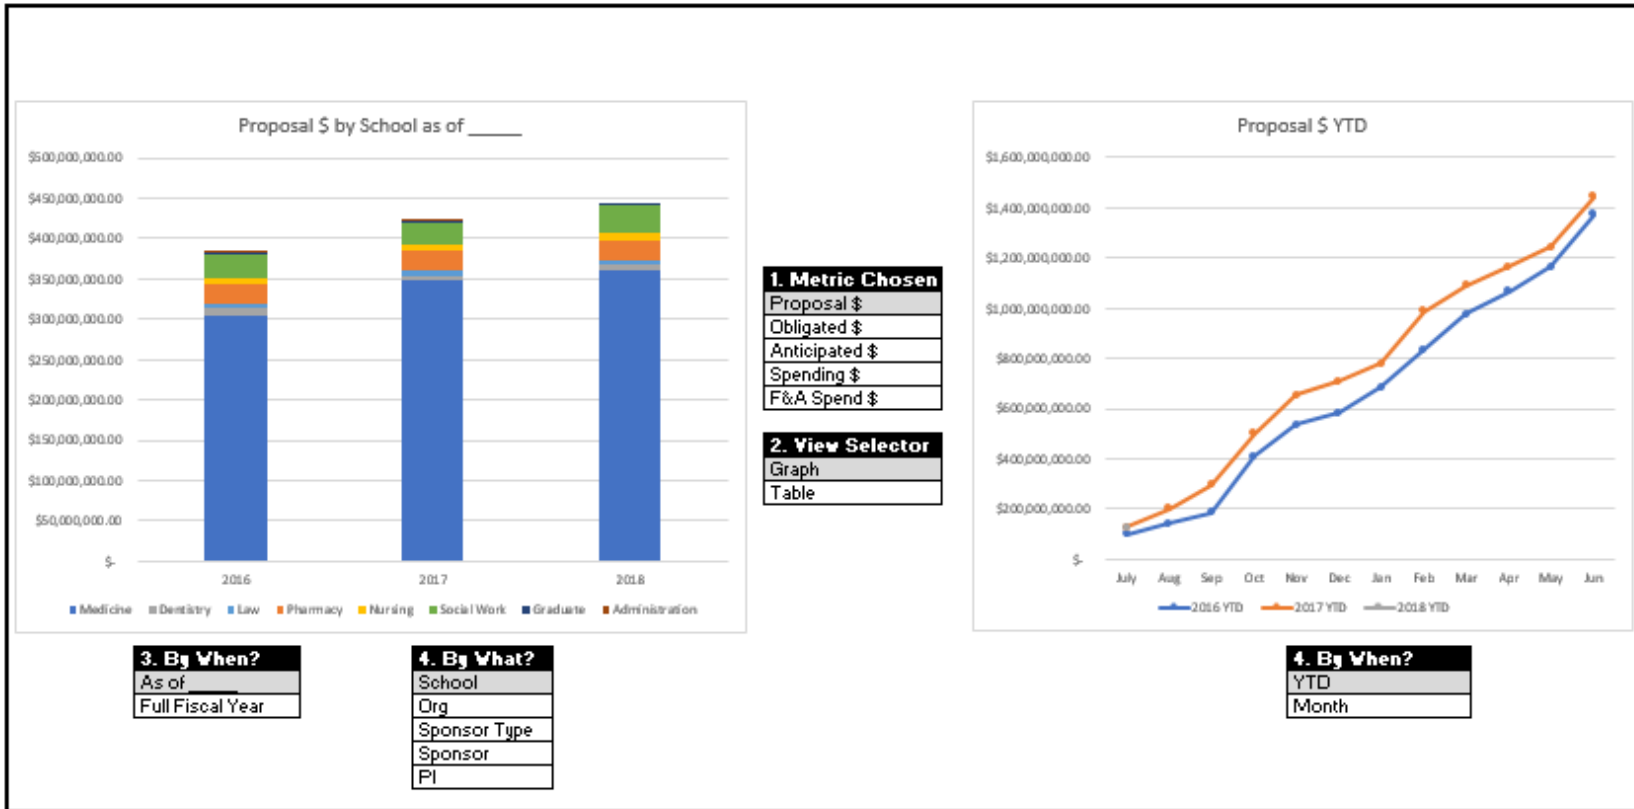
Proposal $ by School as of _____

$500,000,000.00
$450,000,000.00
$400,000,000.00
$350,000,000.00
$300,000,000.00
$250,000,000.00
$200,000,000.00
$150,000,000.00
$100,000,000.00
$50,000,000.00
$-

2016 2017 2018

Medicine Dentistry Law Pharmacy Nursing Social Work Graduate Administration

| 1. Metric Chosen |
|---|
| Proposal $ |
| Obligated $ |
| Anticipated $ |
| Spending $ |
| F&A Spend $ |

| 2. View Selector |
|---|
| Graph |
| Table |

Proposal $ YTD

$1,600,000,000.00
$1,400,000,000.00
$1,200,000,000.00
$1,000,000,000.00
$800,000,000.00
$600,000,000.00
$400,000,000.00
$200,000,000.00
$-

July Aug Sep Oct Nov Dec Jan Feb Mar Apr May Jun

2016 YTD 2017 YTD 2018 YTD

| 3. By When? |
|---|
| As of _____ |
| Full Fiscal Year |

| 4. By What? |
|---|
| School |
| Org |
| Sponsor Type |
| Sponsor |
| PI |

| 4. By When? |
|---|
| YTD |
| Month |